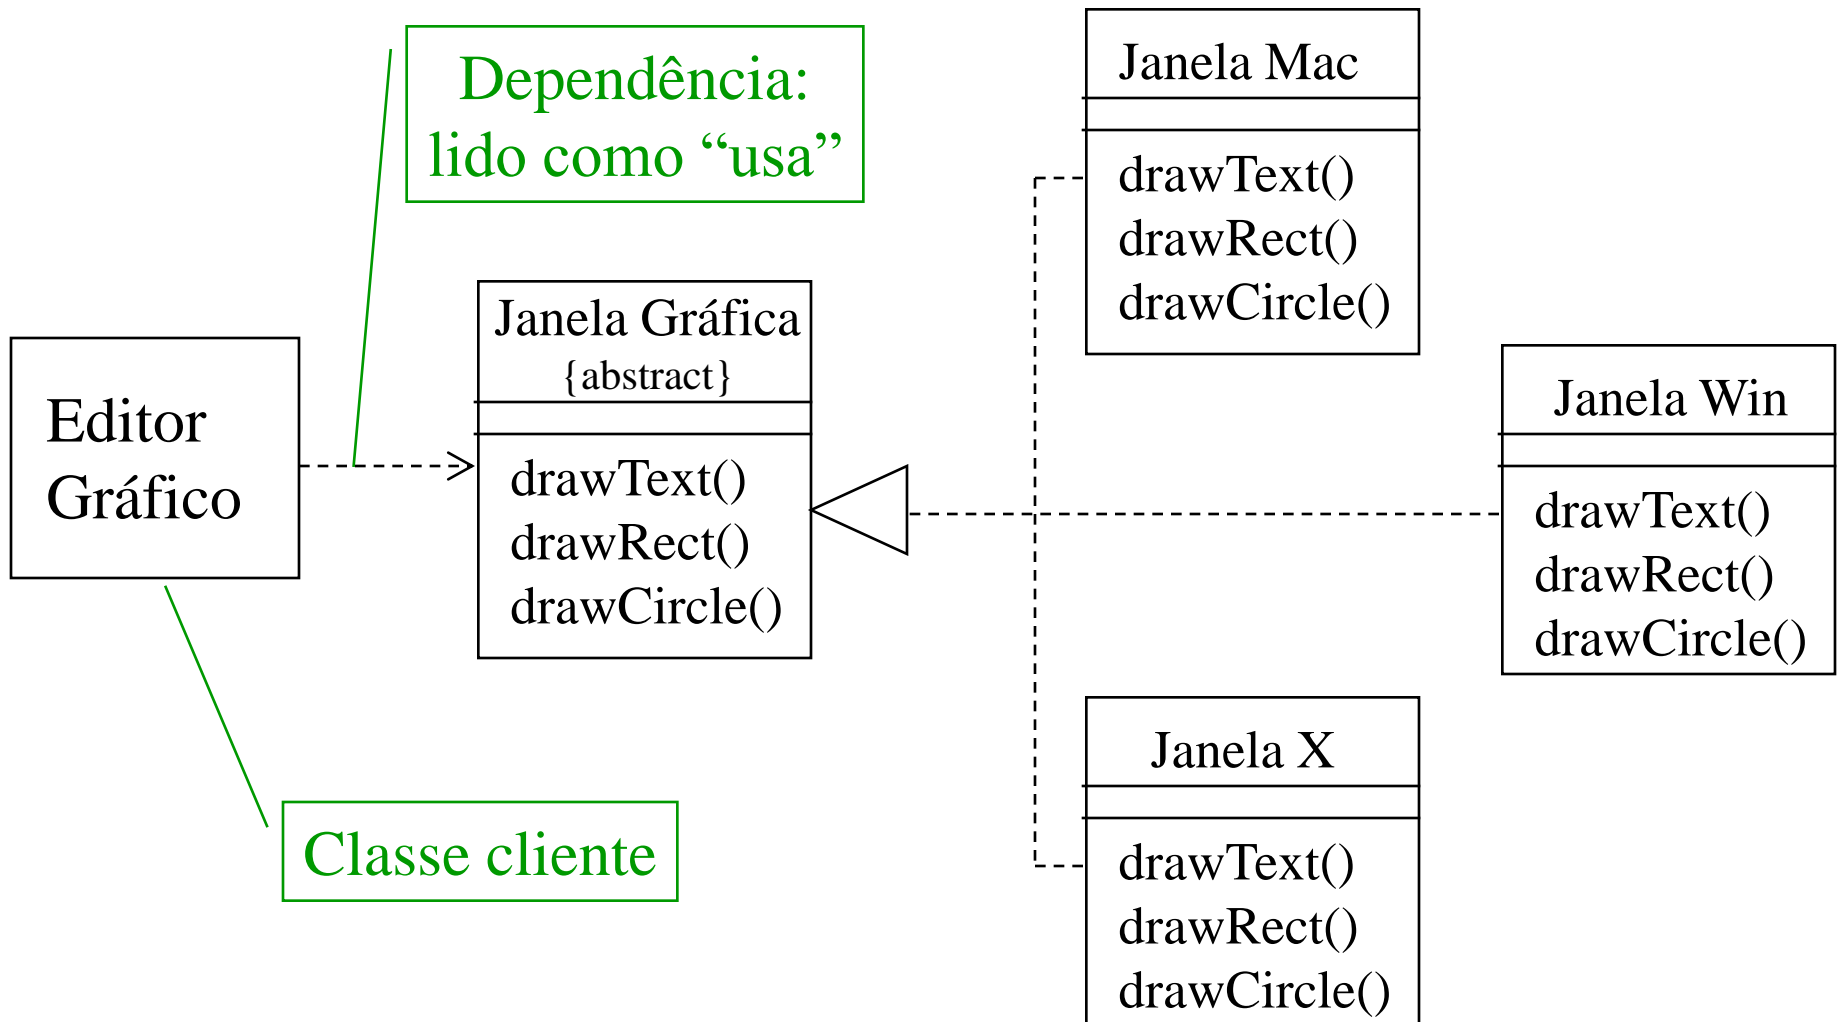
Dependência: lido como “usa”

Janela Mac

drawText()
drawRect()
drawCircle()

Janela Gráfica
{abstract}

drawText()
drawRect()
drawCircle()

Editor Gráfico

Janela Win

drawText()
drawRect()
drawCircle()

Janela X

drawText()
drawRect()
drawCircle()

Classe cliente